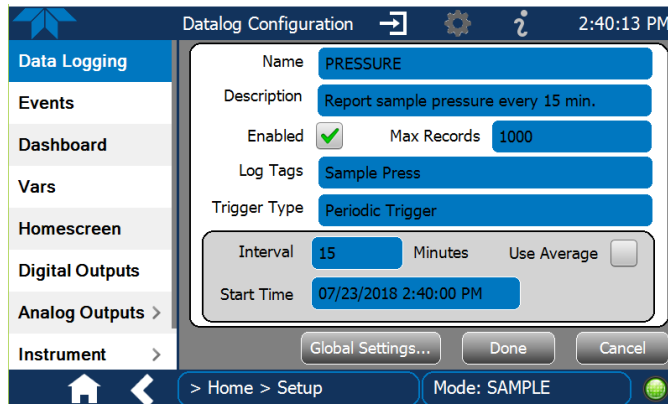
Datalog Configuration
2:40:13 PM

Data Logging
Events
Dashboard
Vars
Homescreen
Digital Outputs
Analog Outputs >
Instrument >

Name PRESSURE
Description Report sample pressure every 15 min.
Enabled
Max Records 1000
Log Tags Sample Press
Trigger Type Periodic Trigger

Interval 15 Minutes
Use Average
Start Time 07/23/2018 2:40:00 PM

Global Settings...
Done
Cancel

> Home > Setup
Mode: SAMPLE